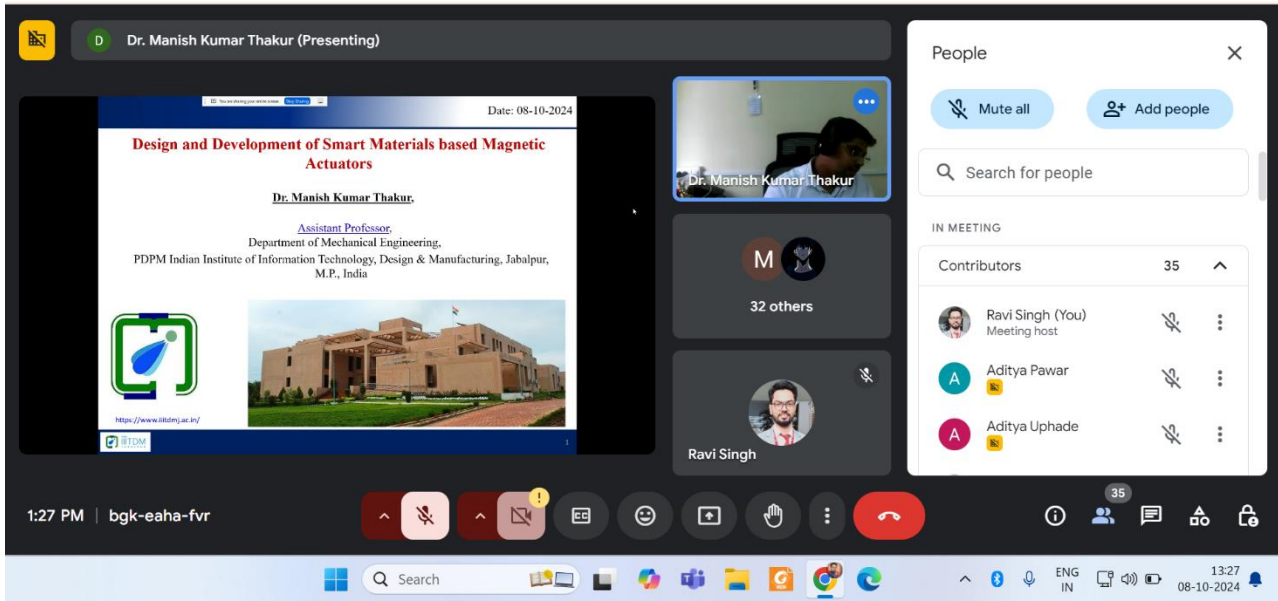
D Dr. Manish Kumar Thakur (Presenting)

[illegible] You are sharing your entire screen. Stop Sharing

Date: 08-10-2024

Design and Development of Smart Materials based Magnetic Actuators

Dr. Manish Kumar Thakur,

Assistant Professor,
Department of Mechanical Engineering,
PDPM Indian Institute of Information Technology, Design & Manufacturing, Jabalpur, M.P., India

https://www.iiitdmj.ac.in/

IIITDM

1

Dr. Manish Kumar Thakur

M

32 others

Ravi Singh

People

Mute all

Add people

Search for people

IN MEETING

Contributors 35

Ravi Singh (You)
Meeting host

A Aditya Pawar

A Aditya Uphade

1:27 PM | bgk-eaha-fvr

35

Search

ENG IN

13:27
08-10-2024